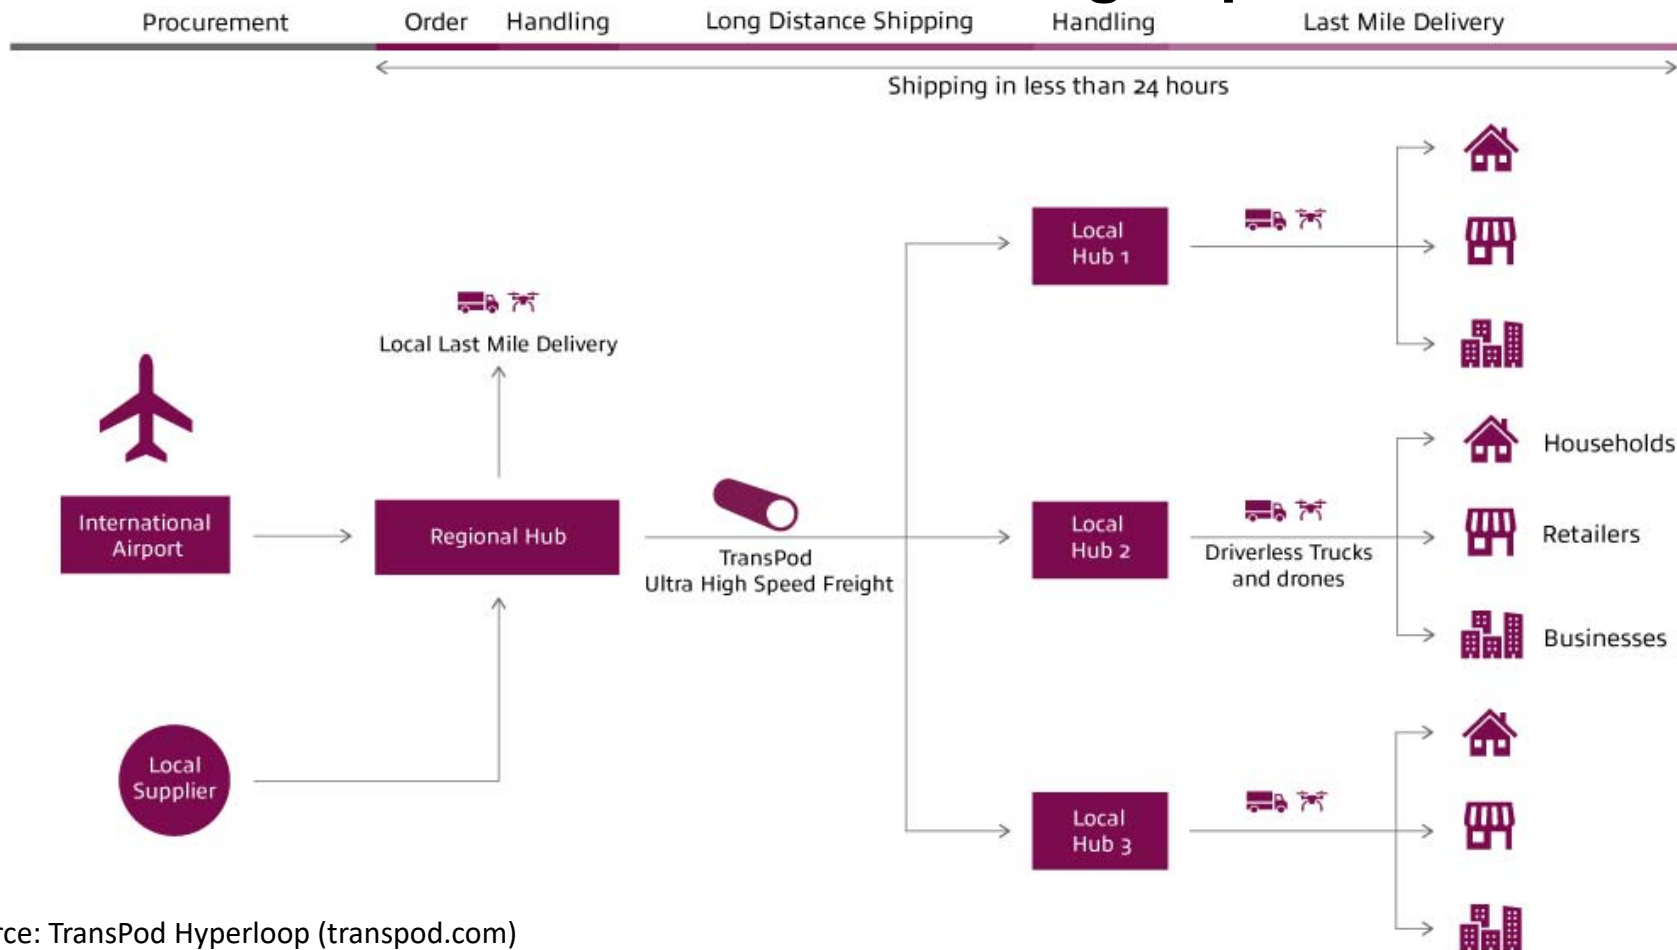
Procurement Order Handling Long Distance Shipping Handling Last Mile Delivery

Shipping in less than 24 hours

Local Last Mile Delivery

International Airport

Regional Hub

TransPod
Ultra High Speed Freight

Local Supplier

Local Hub 1

Local Hub 2

Local Hub 3

Driverless Trucks and drones

Households

Retailers

Businesses

rce: TransPod Hyperloop (transpod.com)